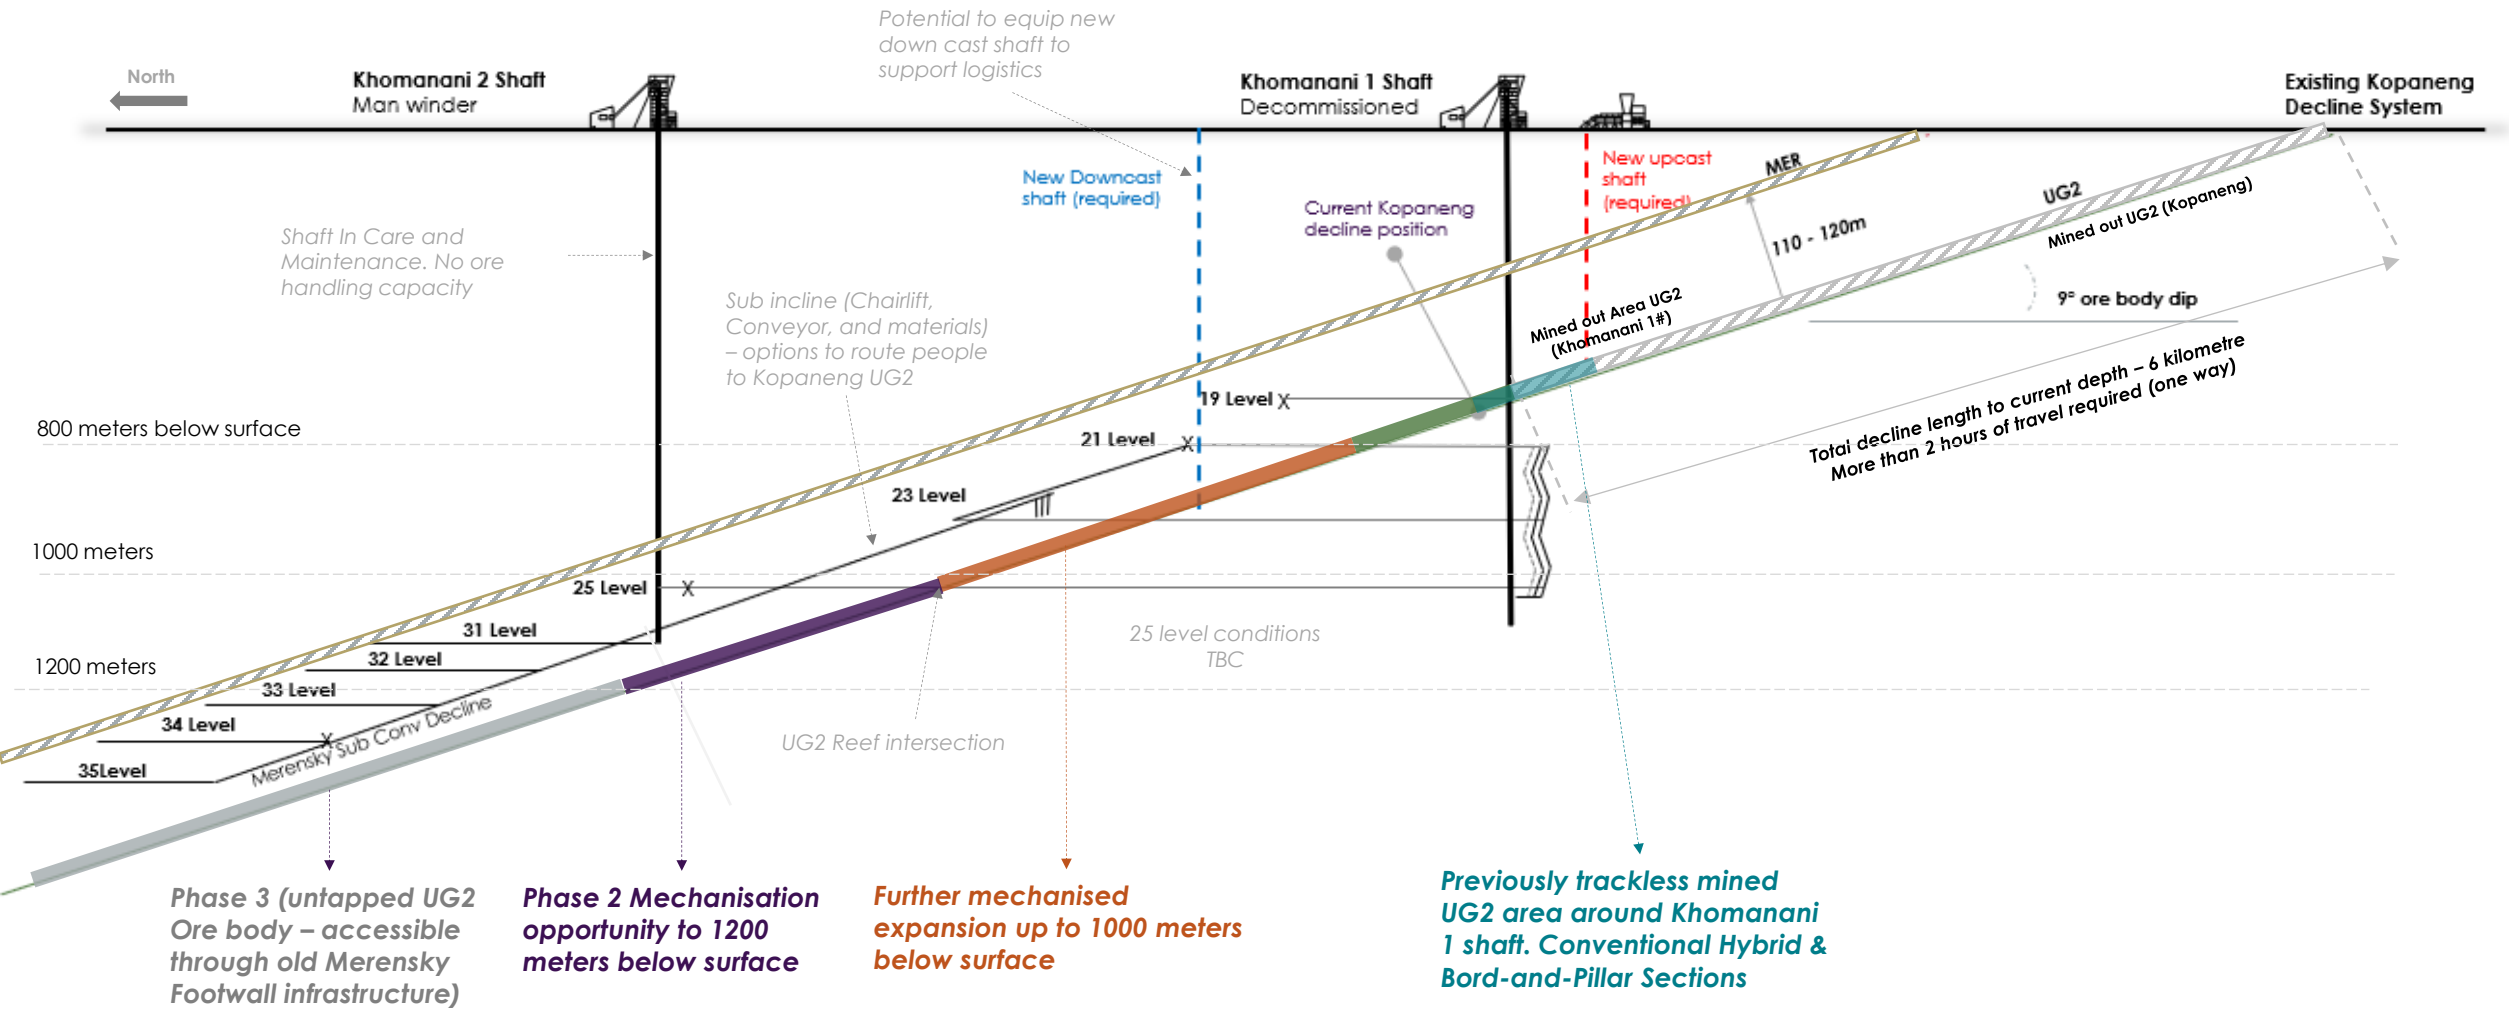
Potential to equip new down cast shaft to support logistics

North

Khomanani 2 Shaft
Man winder

Khomanani 1 Shaft
Decommissioned

Existing Kopaneng Decline System

New Downcast shaft (required)

New upcast shaft (required)

MER

UG2

Mined out UG2 (Kopaneng)

110 - 120m

Current Kopaneng decline position

Shaft In Care and Maintenance. No ore handling capacity

Sub incline (Chairlift, Conveyor, and materials) – options to route people to Kopaneng UG2

9° ore body dip

Mined out Area UG2 (Khomanani 1#)

Total decline length to current depth – 6 kilometre
More than 2 hours of travel required (one way)

19 Level

800 meters below surface

21 Level

23 Level

1000 meters

25 Level

31 Level

32 Level

1200 meters

33 Level

34 Level

35Level

Merensky Sub Conv Decline

25 level conditions TBC

UG2 Reef intersection

Phase 3 (untapped UG2 Ore body – accessible through old Merensky Footwall infrastructure)

Phase 2 Mechanisation opportunity to 1200 meters below surface

Further mechanised expansion up to 1000 meters below surface

Previously trackless mined UG2 area around Khomanani 1 shaft. Conventional Hybrid & Bord-and-Pillar Sections